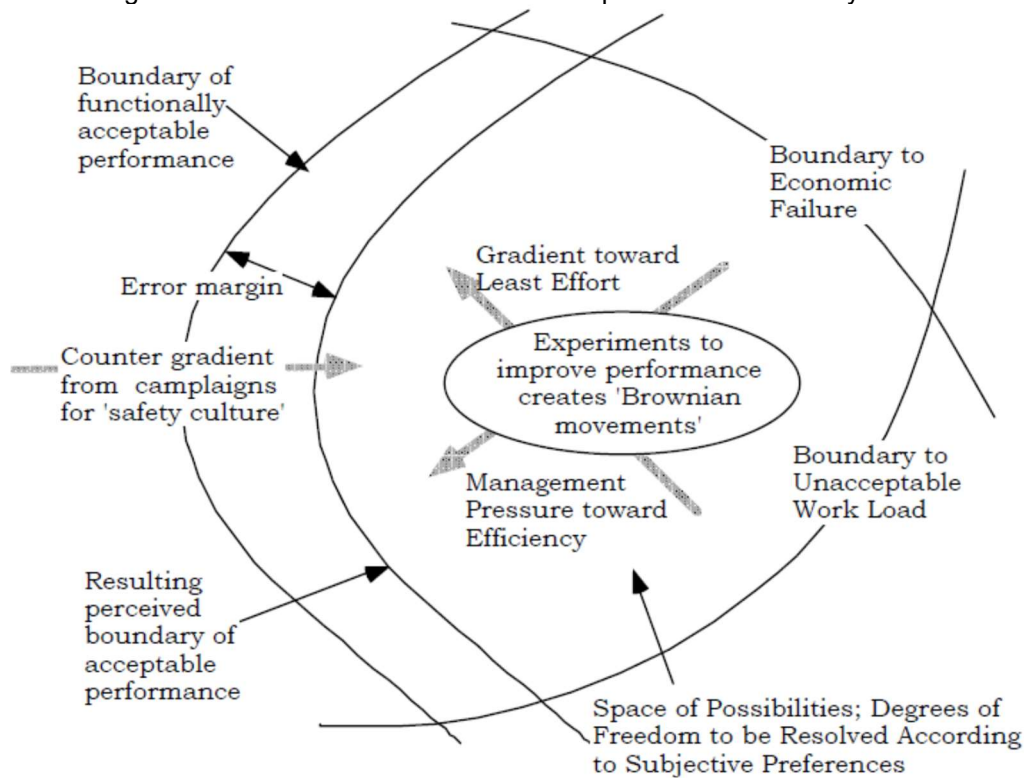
Boundary of functionally acceptable performance

Boundary to Economic Failure

Gradient toward Least Effort

Error margin

Experiments to improve performance creates 'Brownian movements'

Counter gradient from camplaigns for 'safety culture'

Management Pressure toward Efficiency

Boundary to Unacceptable Work Load

Resulting perceived boundary of acceptable performance

Space of Possibilities; Degrees of Freedom to be Resolved According to Subjective Preferences